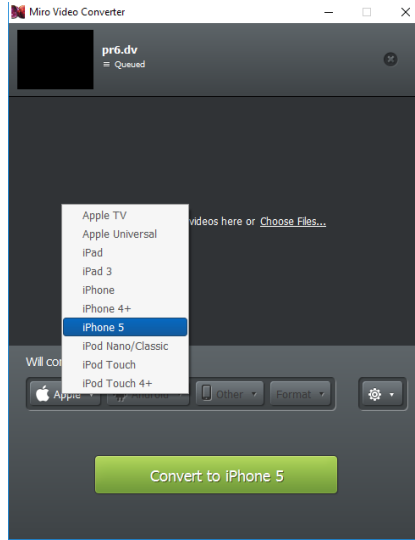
Miro Video Converter

pr6.dv
≡ Queued

videos here or Choose Files...

Apple TV
Apple Universal
iPad
iPad 3
iPhone
iPhone 4+
iPhone 5
iPod Nano/Classic
iPod Touch
iPod Touch 4+

Will co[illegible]

Apple
Android
Other
Format

Convert to iPhone 5